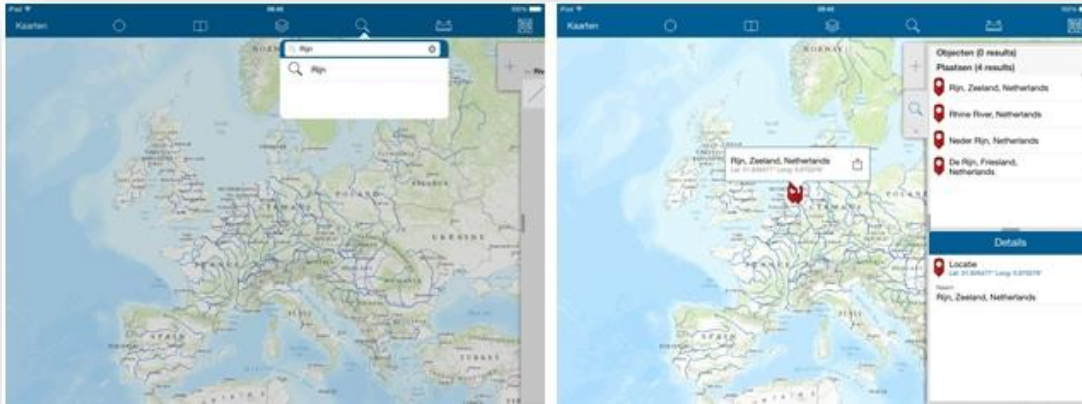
iPad
09:40
100%
Kaarten
Rijn
Rijn
NORWAY
POLAND
UKRAINE
SPAIN
TURKEY

iPad
09:40
100%
Kaarten
NORWAY
Objecten (0 results)
Plaatsen (4 results)
Rijn, Zeeland, Netherlands
Rhine River, Netherlands
Neder Rijn, Netherlands
De Rijn, Friesland, Netherlands
Rijn, Zeeland, Netherlands
Lat: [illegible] Long: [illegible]
POLAND
Details
Locatie
Lat: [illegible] Long: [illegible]
Naam
Rijn, Zeeland, Netherlands
SPAIN
TURKEY